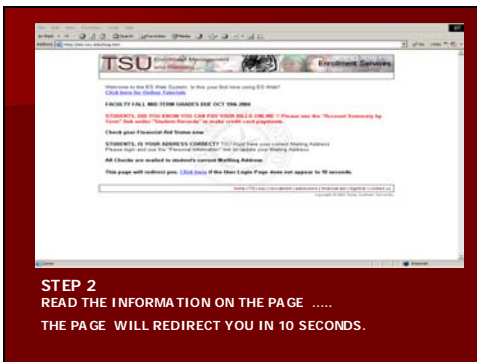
TSU Enrollment Management and Planning

Enrollment Services

Welcome to the ES Web System. Is this your first time using ES Web?
Click here for Online Tutorials

FACULTY FALL MID-TERM GRADES DUE OCT 19th 2006

STUDENTS, DID YOU KNOW YOU CAN PAY YOUR BILLS ON LINE !! Please see the "Account Summary by Term" link under "Student Records" to make credit card payments.

Check your Financial Aid Status now

STUDENTS, IS YOUR ADDRESS CORRECT? TSU must have your correct Mailing Address
Please login and use the "Personal Information" link to update your Mailing Address.

All Checks are mailed to student's current Mailing Address.

This page will redirect you. Click here if the User Login Page does not appear in 10 seconds.

STEP 2
READ THE INFORMATION ON THE PAGE .....
THE PAGE WILL REDIRECT YOU IN 10 SECONDS.